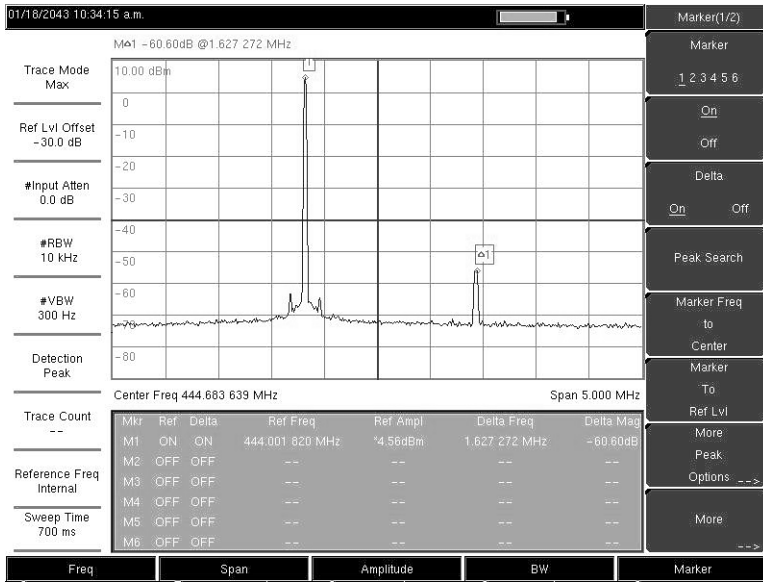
01/18/2043 10:34:15 a.m.

Marker(1/2)

M△1 -60.60dB @1.627 272 MHz

Trace Mode
Max

Ref Lvl Offset
-30.0 dB

#Input Atten
0.0 dB

#RBW
10 kHz

#VBW
300 Hz

Detection
Peak

Trace Count
--

Reference Freq
Internal

Sweep Time
700 ms

10.00 dBm
0
-10
-20
-30
-40
-50
-60
-70
-80

1
△1

Center Freq 444.683 639 MHz

Span 5.000 MHz

| Mkr | Ref | Delta | Ref Freq | Ref Ampl | Delta Freq | Delta Mag |
|---|---|---|---|---|---|---|
| M1 | ON | ON | 444.001 820 MHz | *4.56dBm | 1.627 272 MHz | -60.60dB |
| M2 | OFF | OFF | -- | -- | -- | -- |
| M3 | OFF | OFF | -- | -- | -- | -- |
| M4 | OFF | OFF | -- | -- | -- | -- |
| M5 | OFF | OFF | -- | -- | -- | -- |
| M6 | OFF | OFF | -- | -- | -- | -- |

Marker
1 2 3 4 5 6

On
Off

Delta
On Off

Peak Search

Marker Freq
to
Center

Marker
To
Ref Lvl

More
Peak
Options -->

More
-->

Freq
Span
Amplitude
BW
Marker